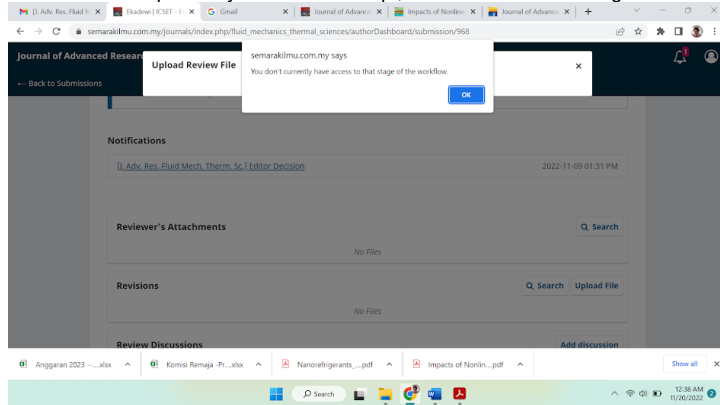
[J. Adv. Res. Fluid M ×
Ekadewi | ICSET - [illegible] ×
Gmail ×
Journal of Advance ×
Impacts of Nonline ×
Journal of Advance ×
+

semarakilmu.com.my/journals/index.php/fluid_mechanics_thermal_sciences/authorDashboard/submission/968

Journal of Advanced Researc

← Back to Submissions

Upload Review File

semarakilmu.com.my says
You don't currently have access to that stage of the workflow.
OK

×

Notifications

[J. Adv. Res. Fluid Mech. Therm. Sc.] Editor Decision 2022-11-09 01:31 PM

Reviewer's Attachments
Search
No Files

Revisions
Search Upload File
No Files

Review Discussions
Add discussion

Anggaran 2023 -....xlsx
Komisi Remaja -Pr....xlsx
Nanorefrigerants_....pdf
Impacts of Nonlin....pdf
Show all

Search

12:38 AM
11/20/2022